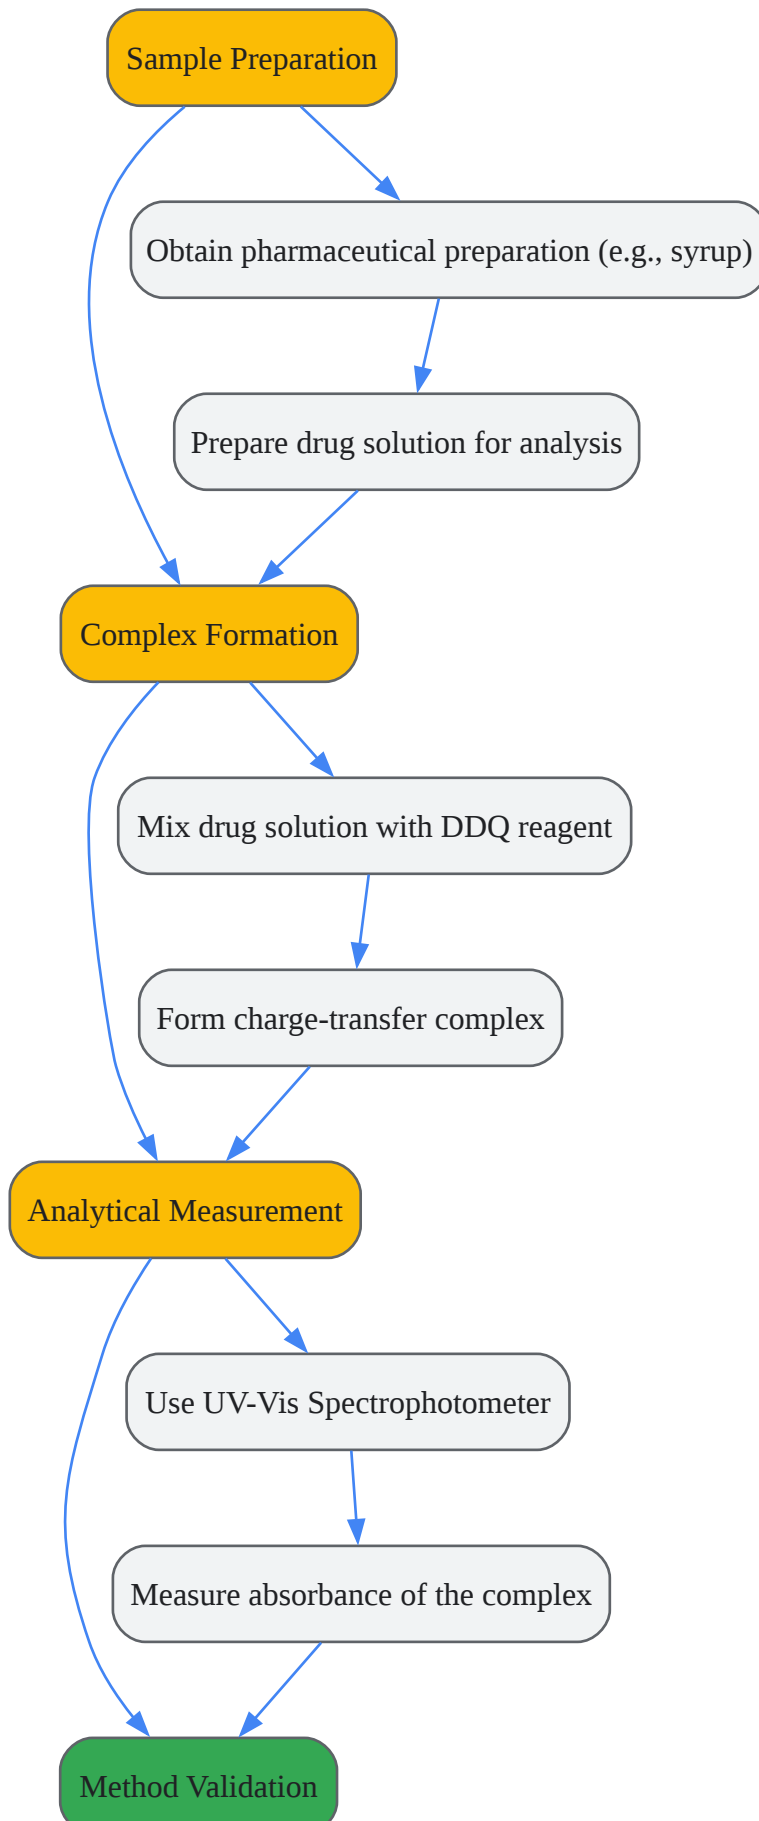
Sample Preparation

Obtain pharmaceutical preparation (e.g., syrup)

Prepare drug solution for analysis

Complex Formation

Mix drug solution with DDQ reagent

Form charge-transfer complex

Analytical Measurement

Use UV-Vis Spectrophotometer

Measure absorbance of the complex

Method Validation